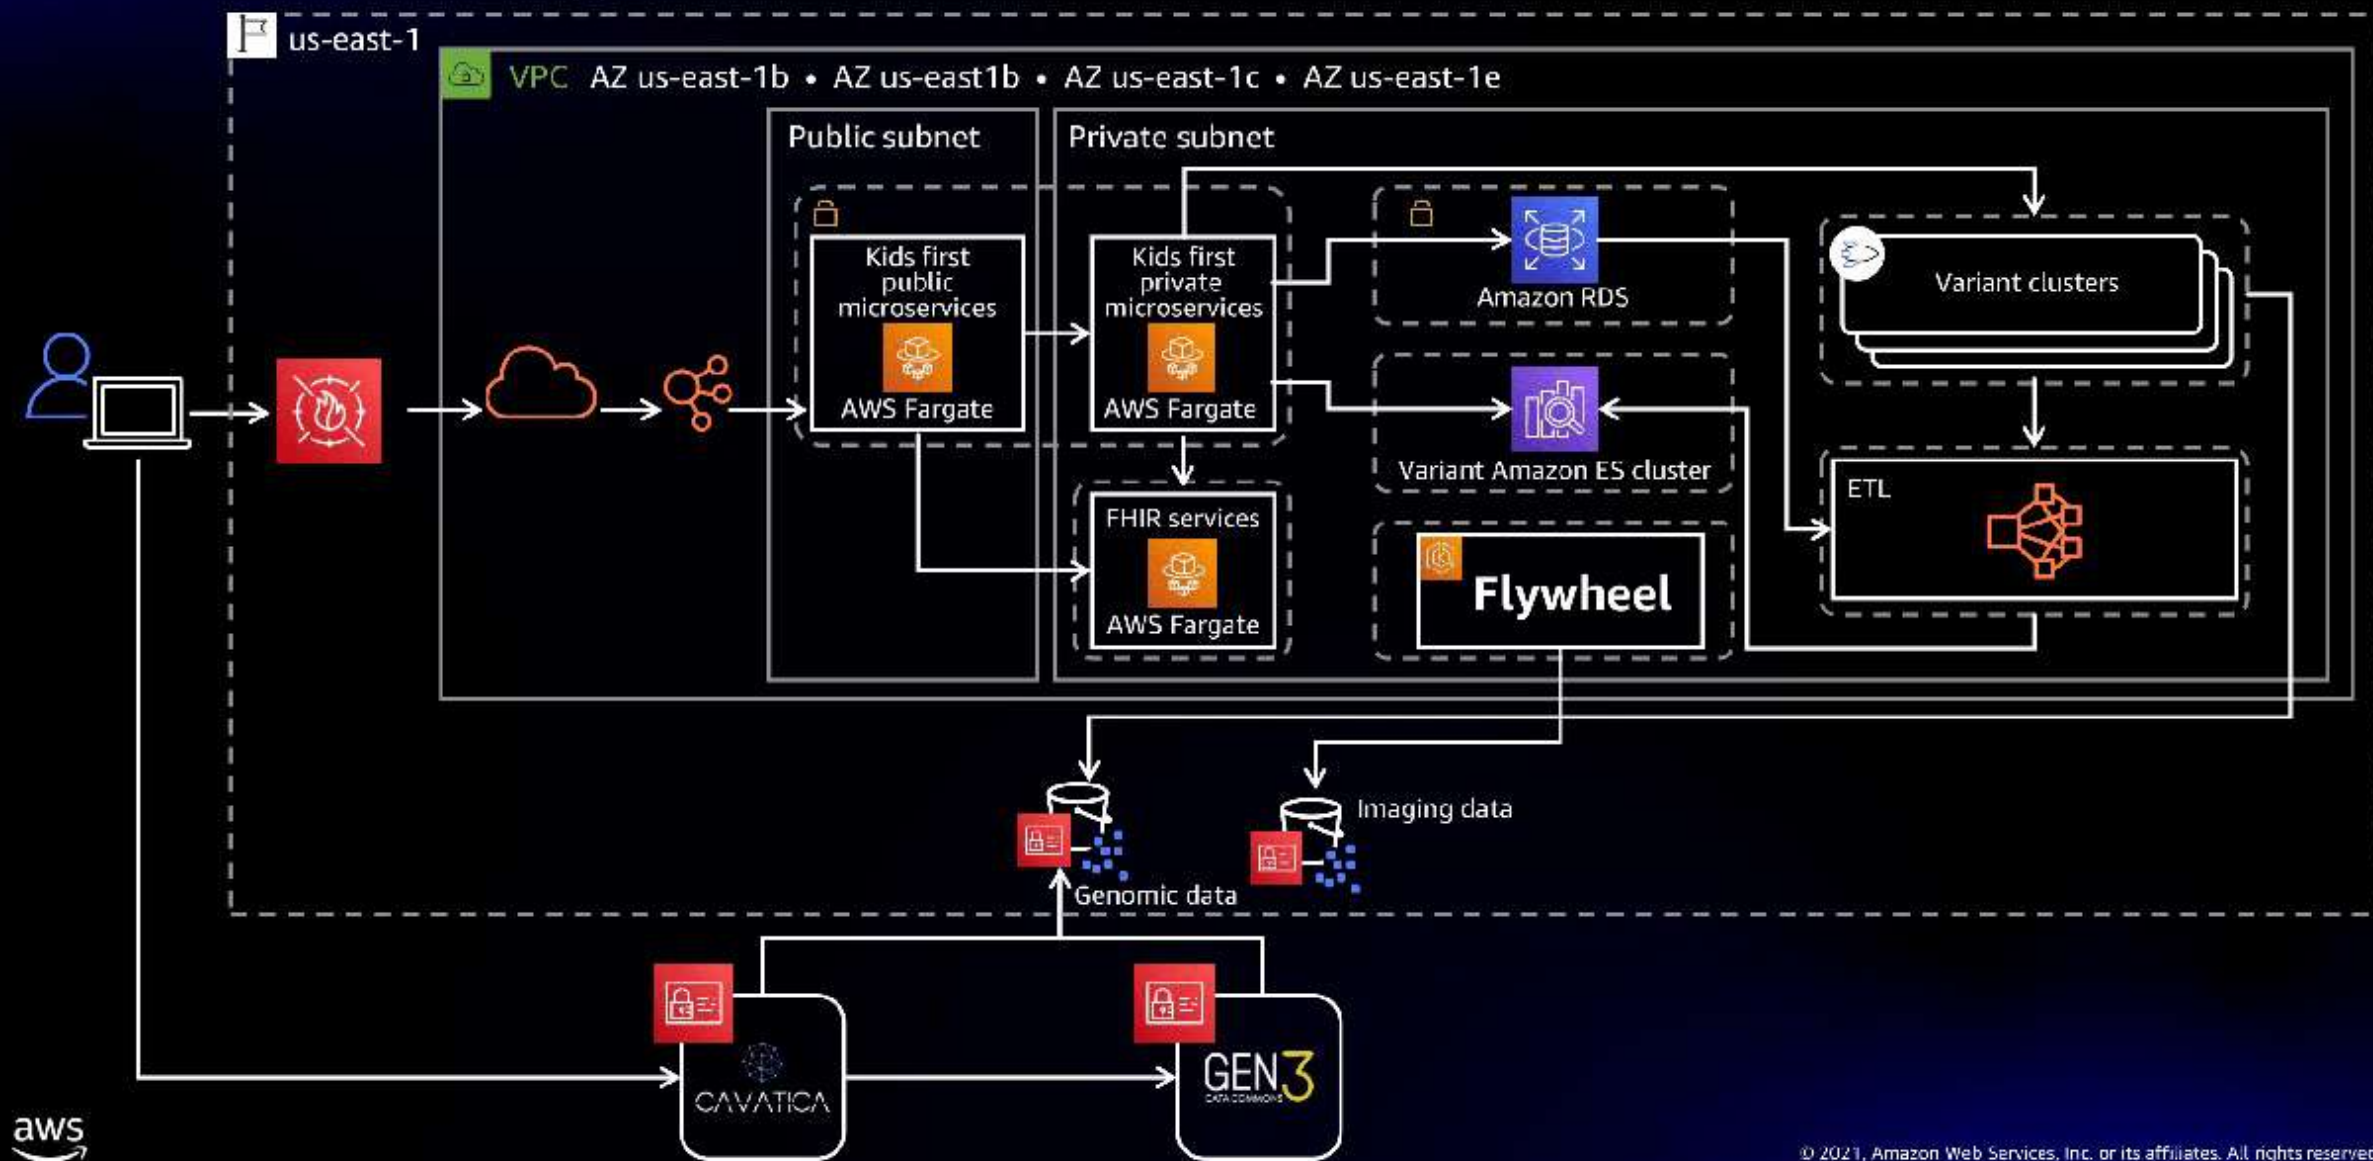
us-east-1

VPC AZ us-east-1b • AZ us-east1b • AZ us-east-1c • AZ us-east-1e

Public subnet

Private subnet

Kids first public microservices

AWS Fargate

Kids first private microservices

AWS Fargate

Amazon RDS

Variant clusters

Variant Amazon ES cluster

FHIR services

AWS Fargate

ETL

Flywheel

Imaging data

Genomic data

CAVATICA

GEN3
DATA COMMONS

aws

© 2021, Amazon Web Services, Inc. or its affiliates. All rights reserved